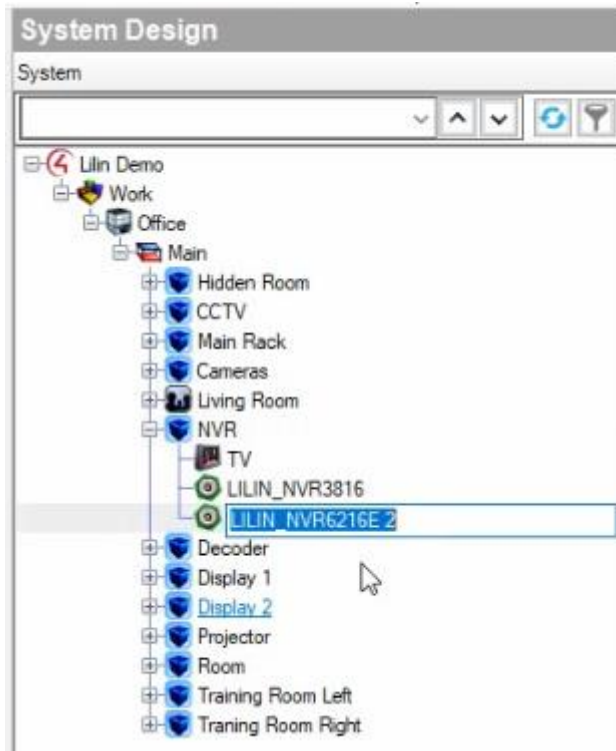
System Design

System

Lilin Demo
Work
Office
Main
Hidden Room
CCTV
Main Rack
Cameras
Living Room
NVR
TV
LILIN_NVR3816
LILIN_NVR6216E 2
Decoder
Display 1
Display 2
Projector
Room
Training Room Left
Traning Room Right